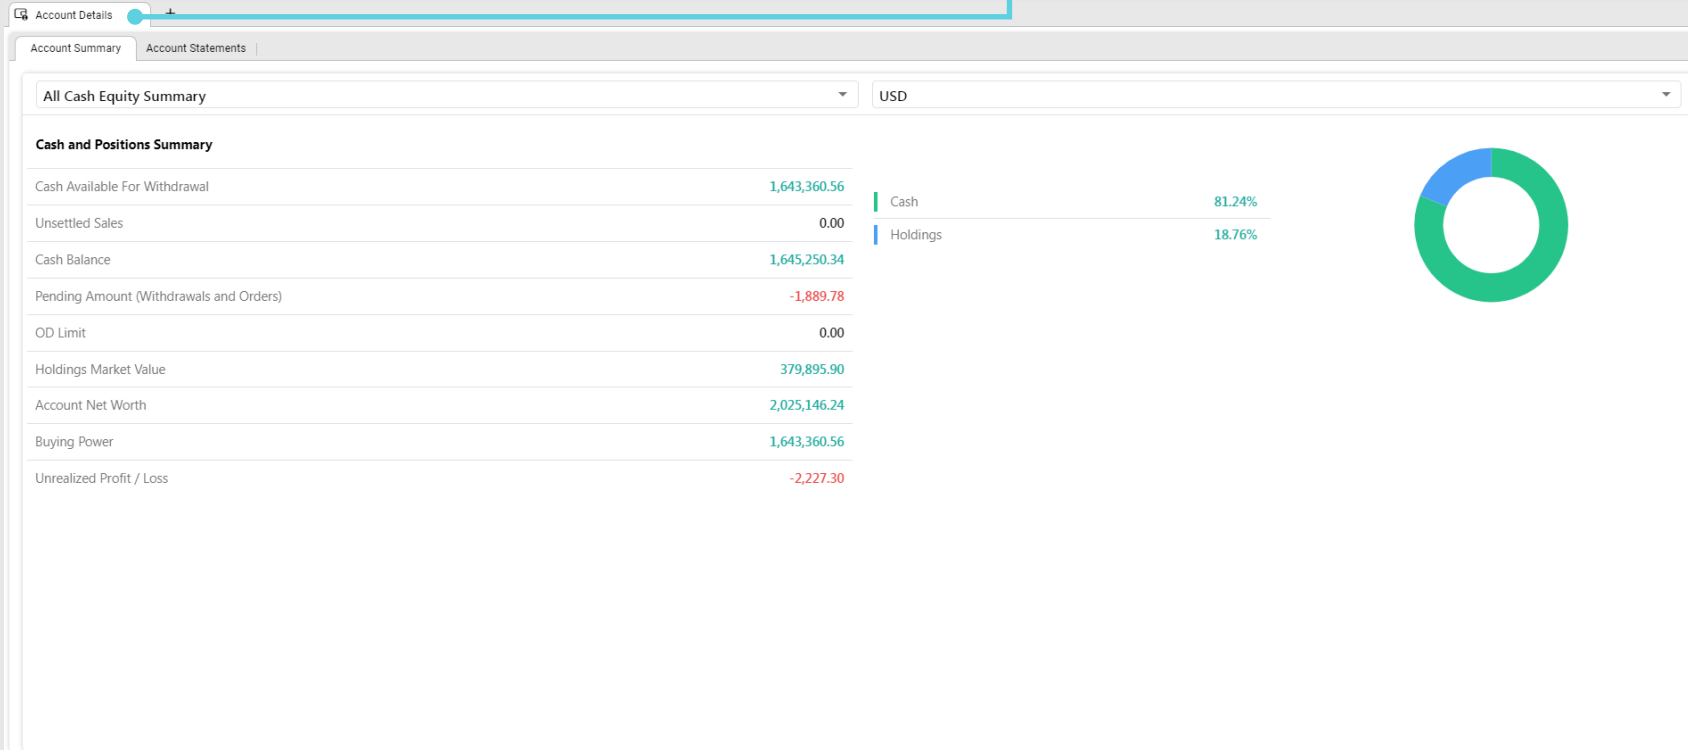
Account Details +

Account Summary | Account Statements

All Cash Equity Summary

USD

Cash and Positions Summary

| | |
|---|---|
| Cash Available For Withdrawal | 1,643,360.56 |
| Unsettled Sales | 0.00 |
| Cash Balance | 1,645,250.34 |
| Pending Amount (Withdrawals and Orders) | -1,889.78 |
| OD Limit | 0.00 |
| Holdings Market Value | 379,895.90 |
| Account Net Worth | 2,025,146.24 |
| Buying Power | 1,643,360.56 |
| Unrealized Profit / Loss | -2,227.30 |

| | |
|---|---|
| Cash | 81.24% |
| Holdings | 18.76% |